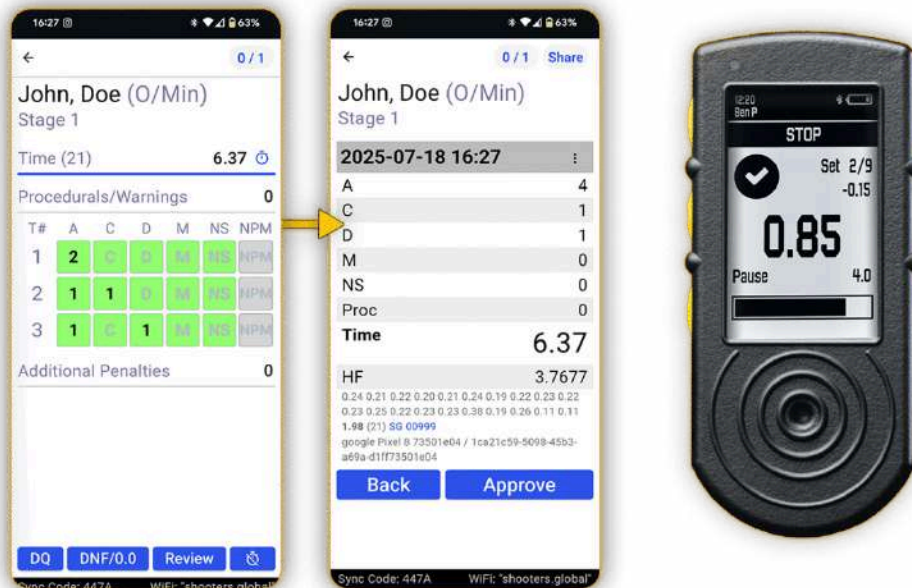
16:27 ⓘ 63%

← 0/1

John, Doe (O/Min)
Stage 1

Time (21) 6.37

Procedurals/Warnings 0

| T# | A | C | D | M | NS | NPM |
|---|---|---|---|---|---|---|
| 1 | 2 | C | D | M | NS | NPM |
| 2 | 1 | 1 | D | M | NS | NPM |
| 3 | 1 | C | 1 | M | NS | NPM |

Additional Penalties 0

DQ DNF/0.0 Review

Sync Code: 447A WiFi: "shooters.global"

16:27 ⓘ 63%

← 0/1 Share

John, Doe (O/Min)
Stage 1

2025-07-18 16:27

| A | 4 |
|---|---|
| C | 1 |
| D | 1 |
| M | 0 |
| NS | 0 |
| Proc | 0 |
| Time | 6.37 |
| HF | 3.7677 |

0.24 0.21 0.22 0.20 0.21 0.24 0.19 0.22 0.23 0.22 0.23 0.25 0.22 0.23 0.23 0.38 0.19 0.26 0.11 0.11
1.98 (21) SG 00999
google Pixel 8 73501e04 / 1ca21c59-5098-45b3-a69a-d1ff73501e04

Back Approve

Sync Code: 447A WiFi: "shooters.global"

12:20
Ben P

STOP

Set 2/9
-0.15

0.85

Pause 4.0